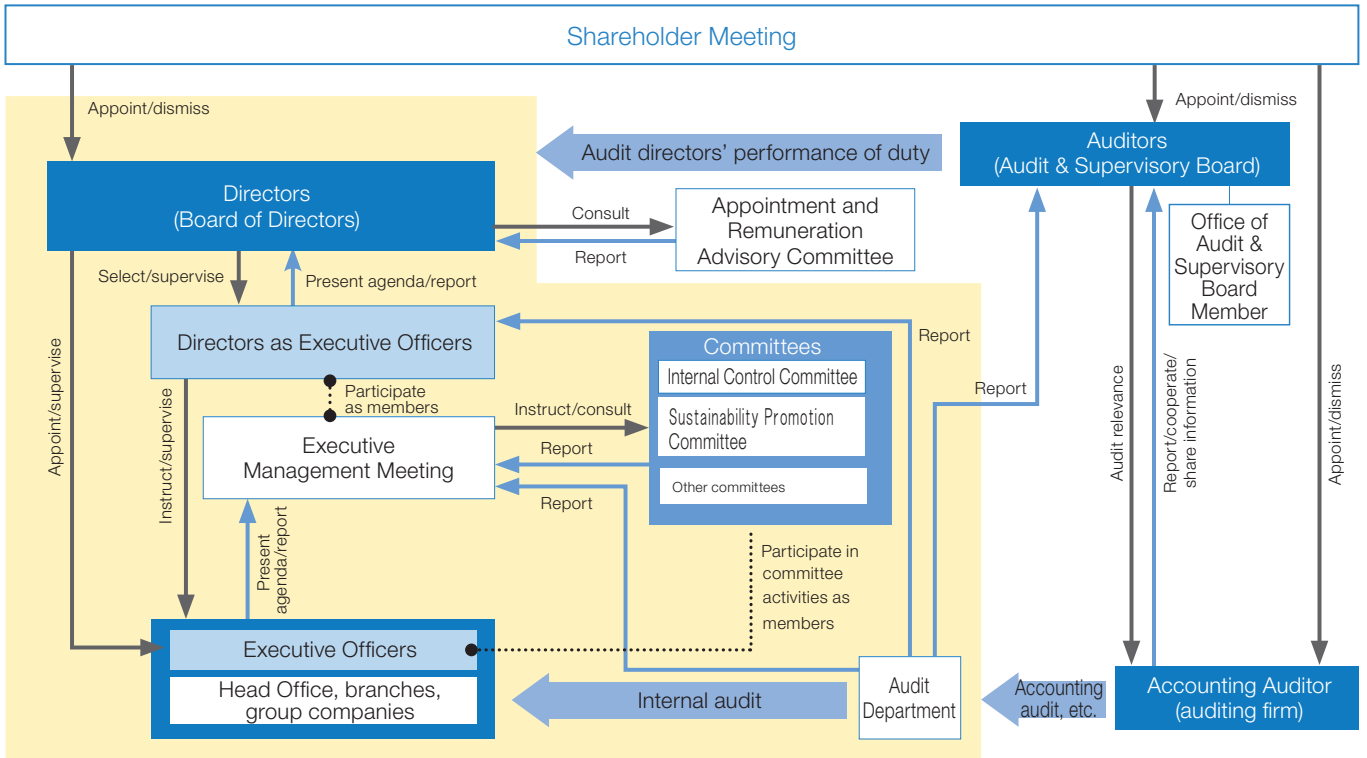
Shareholder Meeting

Appoint/dismiss

Appoint/dismiss

Audit directors' performance of duty

Auditors
(Audit & Supervisory Board)

Directors
(Board of Directors)

Consult

Report

Appointment and Remuneration Advisory Committee

Office of Audit & Supervisory Board Member

Select/supervise

Present agenda/report

Directors as Executive Officers

Report

Committees

Internal Control Committee

Sustainability Promotion Committee

Other committees

Participate as members

Instruct/consult

Report

Report

Report

Executive Management Meeting

Appoint/supervise

Instruct/supervise

Present agenda/report

Participate in committee activities as members

Audit relevance

Report/cooperate/share information

Appoint/dismiss

Executive Officers

Head Office, branches, group companies

Internal audit

Audit Department

Accounting audit, etc.

Accounting Auditor
(auditing firm)